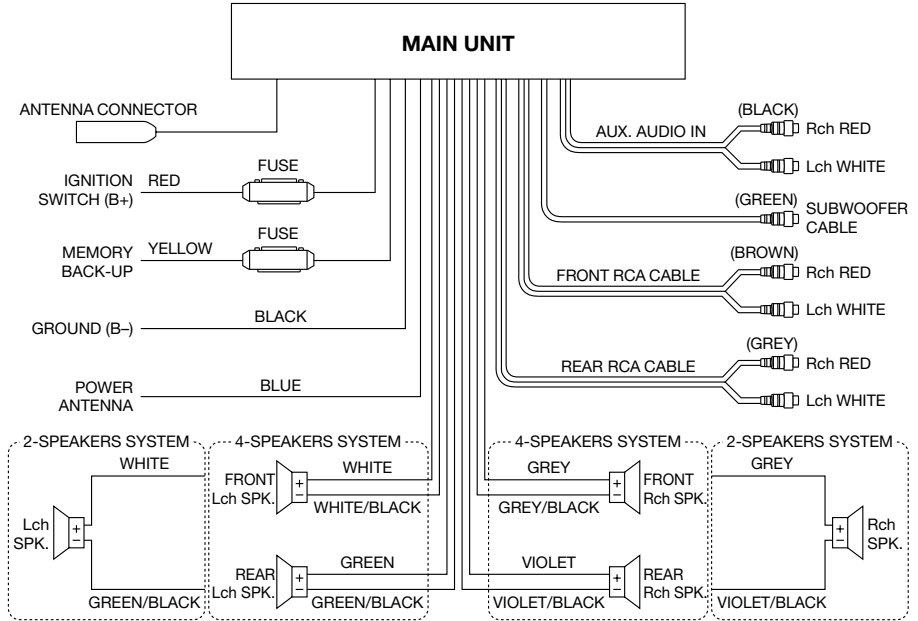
MAIN UNIT

ANTENNA CONNECTOR

IGNITION SWITCH (B+) RED FUSE

MEMORY BACK-UP YELLOW FUSE

GROUND (B–) BLACK

POWER ANTENNA BLUE

AUX. AUDIO IN (BLACK) Rch RED Lch WHITE

(GREEN) SUBWOOFER CABLE

FRONT RCA CABLE (BROWN) Rch RED Lch WHITE

REAR RCA CABLE (GREY) Rch RED Lch WHITE

2-SPEAKERS SYSTEM
WHITE
Lch SPK.
+
–
GREEN/BLACK

4-SPEAKERS SYSTEM
FRONT Lch SPK.
WHITE
+
–
WHITE/BLACK
REAR Lch SPK.
GREEN
+
–
GREEN/BLACK

4-SPEAKERS SYSTEM
GREY
FRONT Rch SPK.
+
–
GREY/BLACK
VIOLET
REAR Rch SPK.
+
–
VIOLET/BLACK

2-SPEAKERS SYSTEM
GREY
Rch SPK.
+
–
VIOLET/BLACK